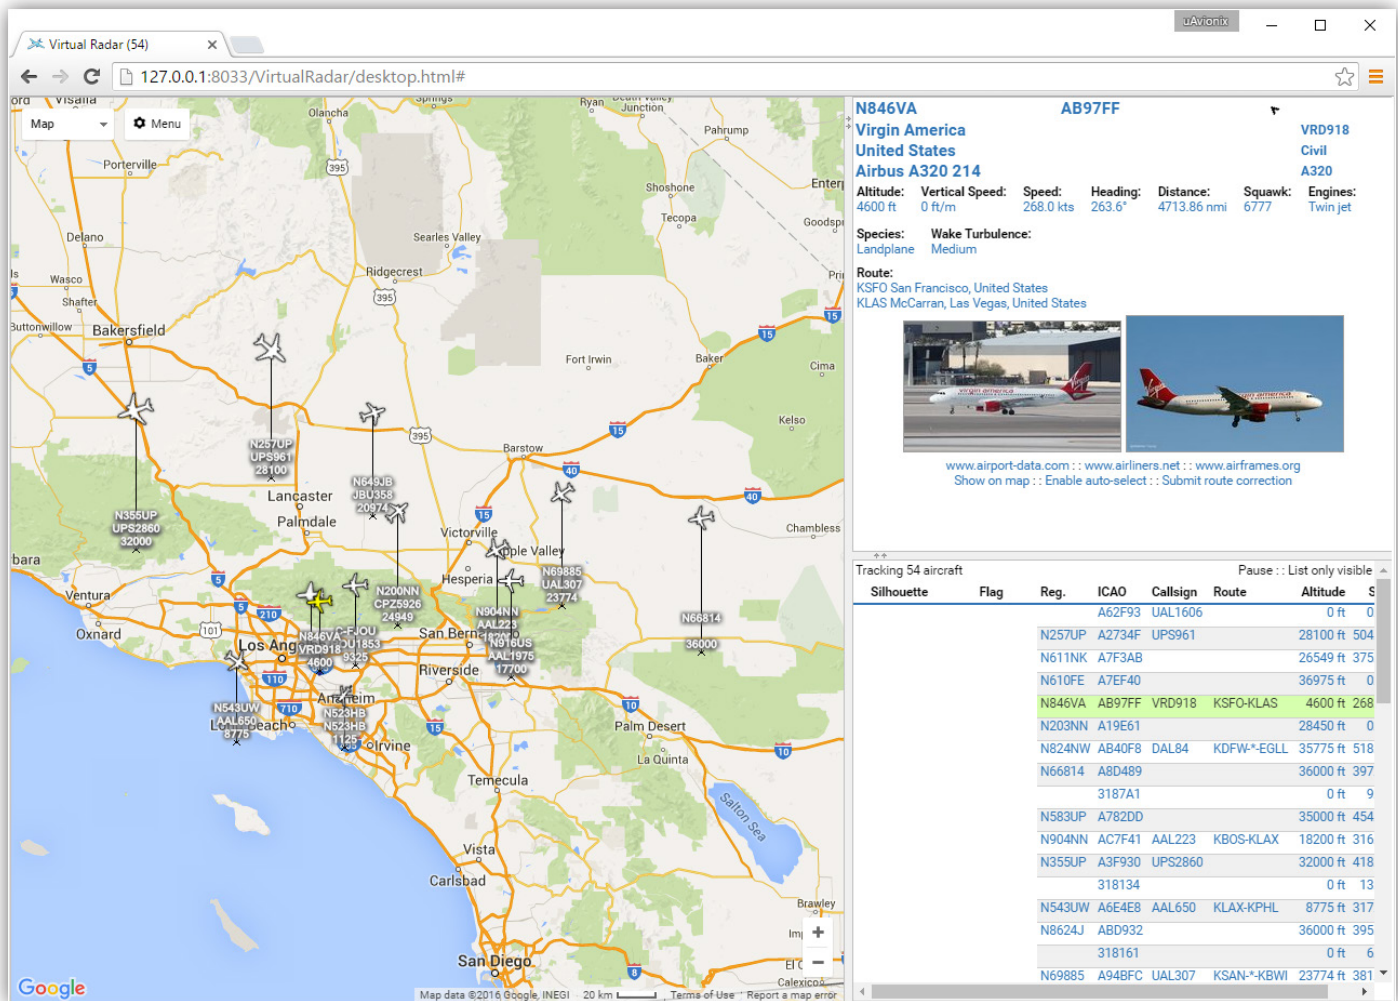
Virtual Radar (54)

uAvionix

127.0.0.1:8033/VirtualRadar/desktop.html#

Map
Menu

N846VA AB97FF
Virgin America VRD918
United States Civil
Airbus A320 214 A320

Altitude: 4600 ft
Vertical Speed: 0 ft/m
Speed: 268.0 kts
Heading: 263.6°
Distance: 4713.86 nmi
Squawk: 6777
Engines: Twin jet

Species: Landplane
Wake Turbulence: Medium

Route:
KSFO San Francisco, United States
KLAS McCarran, Las Vegas, United States

www.airport-data.com :: www.airliners.net :: www.airframes.org
Show on map :: Enable auto-select :: Submit route correction

Tracking 54 aircraft
Pause :: List only visible

| Silhouette | Flag | Reg. | ICAO | Callsign | Route | Altitude | S |
|---|---|---|---|---|---|---|---|
| | | | A62F93 | UAL1606 | | 0 ft | 0 |
| | | N257UP | A2734F | UPS961 | | 28100 ft | 504 |
| | | N611NK | A7F3AB | | | 26549 ft | 375 |
| | | N610FE | A7EF40 | | | 36975 ft | 0 |
| | | N846VA | AB97FF | VRD918 | KSFO-KLAS | 4600 ft | 268 |
| | | N203NN | A19E61 | | | 28450 ft | 0 |
| | | N824NW | AB40F8 | DAL84 | KDFW-*-EGLL | 35775 ft | 518 |
| | | N66814 | A8D489 | | | 36000 ft | 397 |
| | | | 3187A1 | | | 0 ft | 9 |
| | | N583UP | A782DD | | | 35000 ft | 454 |
| | | N904NN | AC7F41 | AAL223 | KBOS-KLAX | 18200 ft | 316 |
| | | N355UP | A3F930 | UPS2860 | | 32000 ft | 418 |
| | | | 318134 | | | 0 ft | 13 |
| | | N543UW | A6E4E8 | AAL650 | KLAX-KPHL | 8775 ft | 317 |
| | | N8624J | ABD932 | | | 36000 ft | 395 |
| | | | 318161 | | | 0 ft | 6 |
| | | N69885 | A94BFC | UAL307 | KSAN-*-KBWI | 23774 ft | 381 |

Visalia
Olancha
Springs
Ryan
Death Valley Junction
Pahrump
Porterville
395
Shoshone
Enterp
Tecopa
Goodsp
Delano
Searles Valley
Ridgecrest
Pri
Wasco
395
Shafter
Buttonwillow
Bakersfield
15
Fort Irwin
Baker
15
Cima
5
Kelso
N257UP UPS961 28100
395
15
Barstow
40
N355UP UPS2860 32000
N649JB JBU358 20974
Lancaster
40
Palmdale
15
Victorville
Chambless
Apple Valley
bara
N200NN CPZ5926 24949
Hesperia
N69885 UAL307 23774
Ventura
210
N904NN AAL223
N66814
Oxnard
101
Los Ang
N846VA VRD918 4600
FJOU U1853 9325
San Bern
N916US AAL1975 17700
36000
110
Riverside
Anaheim
10
N543UW AAL650 8775
710
N523HB N523HB 1125
Palm Desert
Long Beach
15
Irvine
10
La Quinta
Salton Sea
Temecula
Vista
Carlsbad
Brawley
Imp
El C
San Diego
8
Calexico
Google
Map data ©2016 Google, INEGI 20 km Terms of Use Report a map error